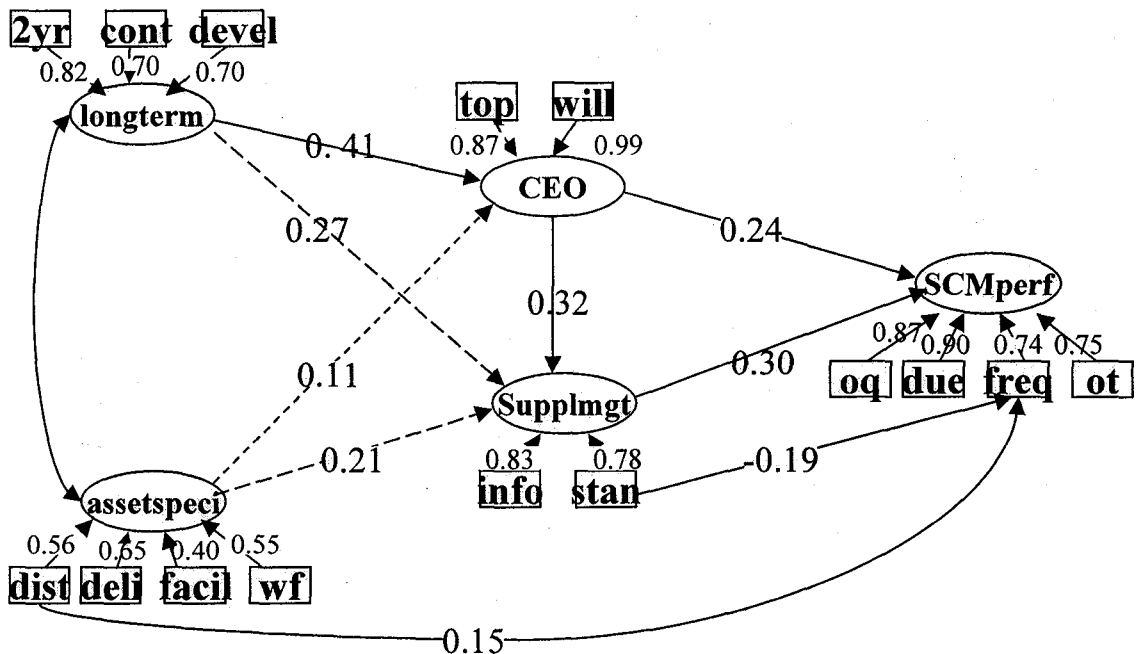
2yr cont devel
0.82 0.70 0.70
longterm

top will
0.87 0.99
CEO

0. 41
0.27
0.24
0.32
0.11
0.30
0.21
-0.19

SCMperf
0.87 0.90 0.74 0.75
oq due freq ot

Supplmgt
0.83 0.78
info stan

assetspeci
0.56 0.65 0.40 0.55
dist deli facil wf

0.15